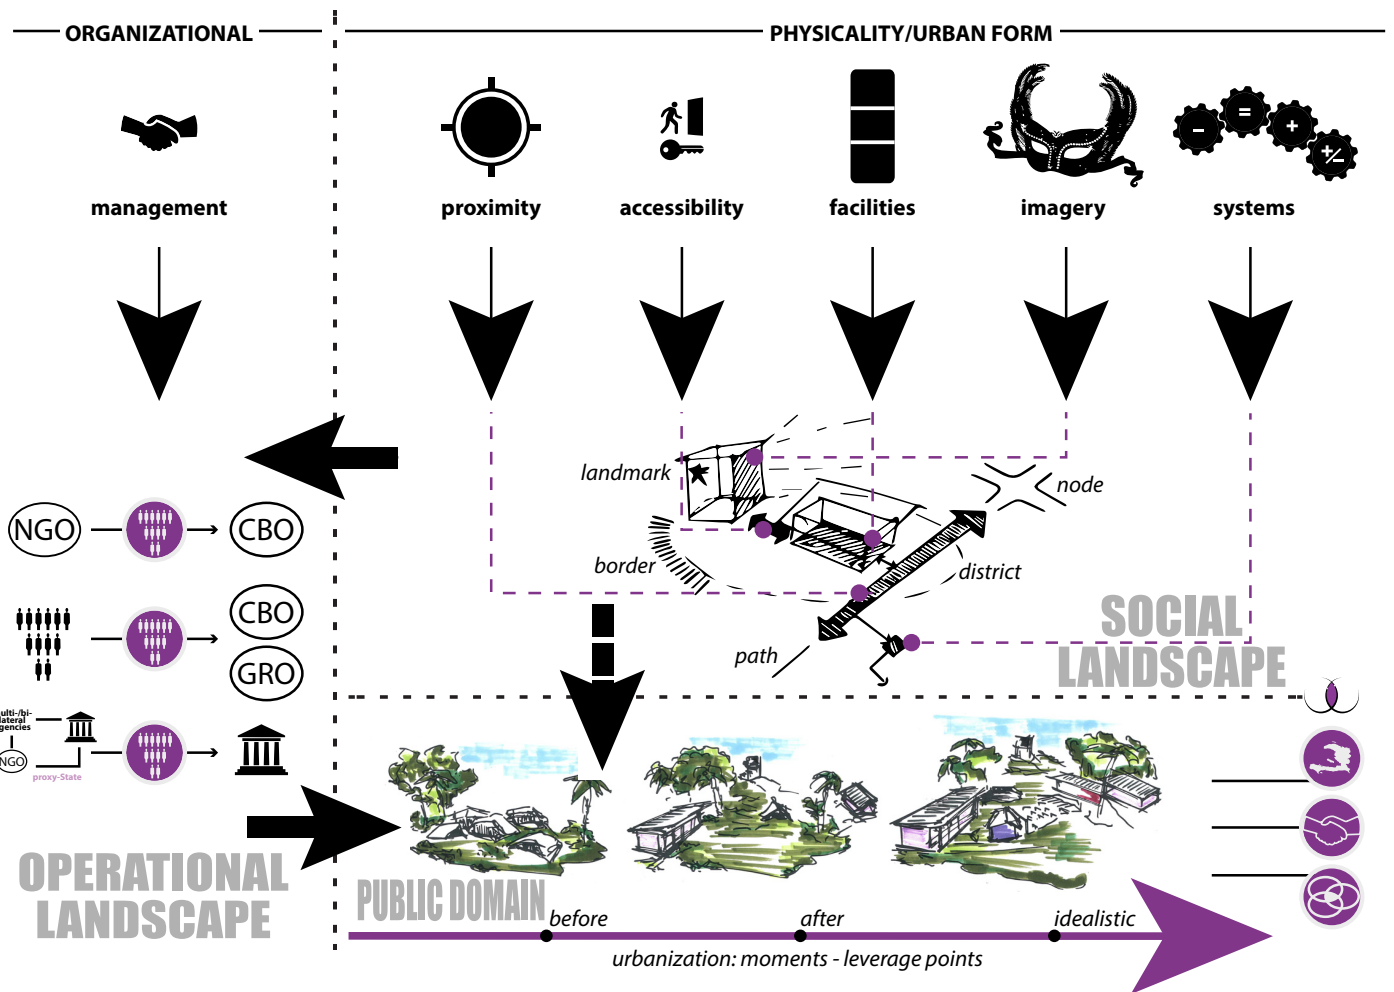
ORGANIZATIONAL

PHYSICALITY/URBAN FORM

management

proximity

accessibility

facilities

imagery

systems

landmark

node

border

district

path

SOCIAL LANDSCAPE

NGO

CBO

CBO

GRO

ulti-/bi-lateral gencies

NGO

proxy-State

OPERATIONAL LANDSCAPE

PUBLIC DOMAIN

before

after

idealistic

urbanization: moments - leverage points